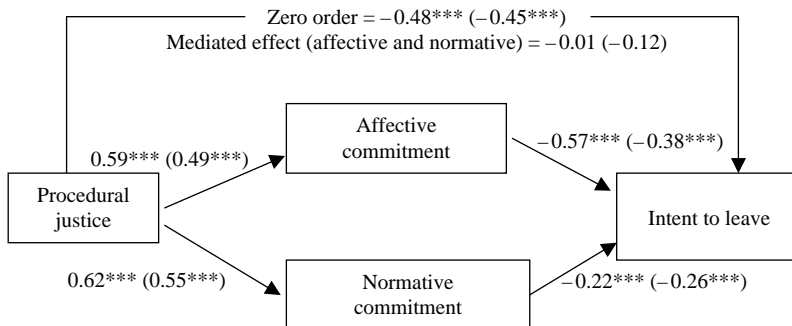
Zero order = –0.48*** (–0.45***)
Mediated effect (affective and normative) = –0.01 (–0.12)

0.59*** (0.49***)

Affective commitment

–0.57*** (–0.38***)

Procedural justice

Intent to leave

0.62*** (0.55***)

Normative commitment

–0.22*** (–0.26***)